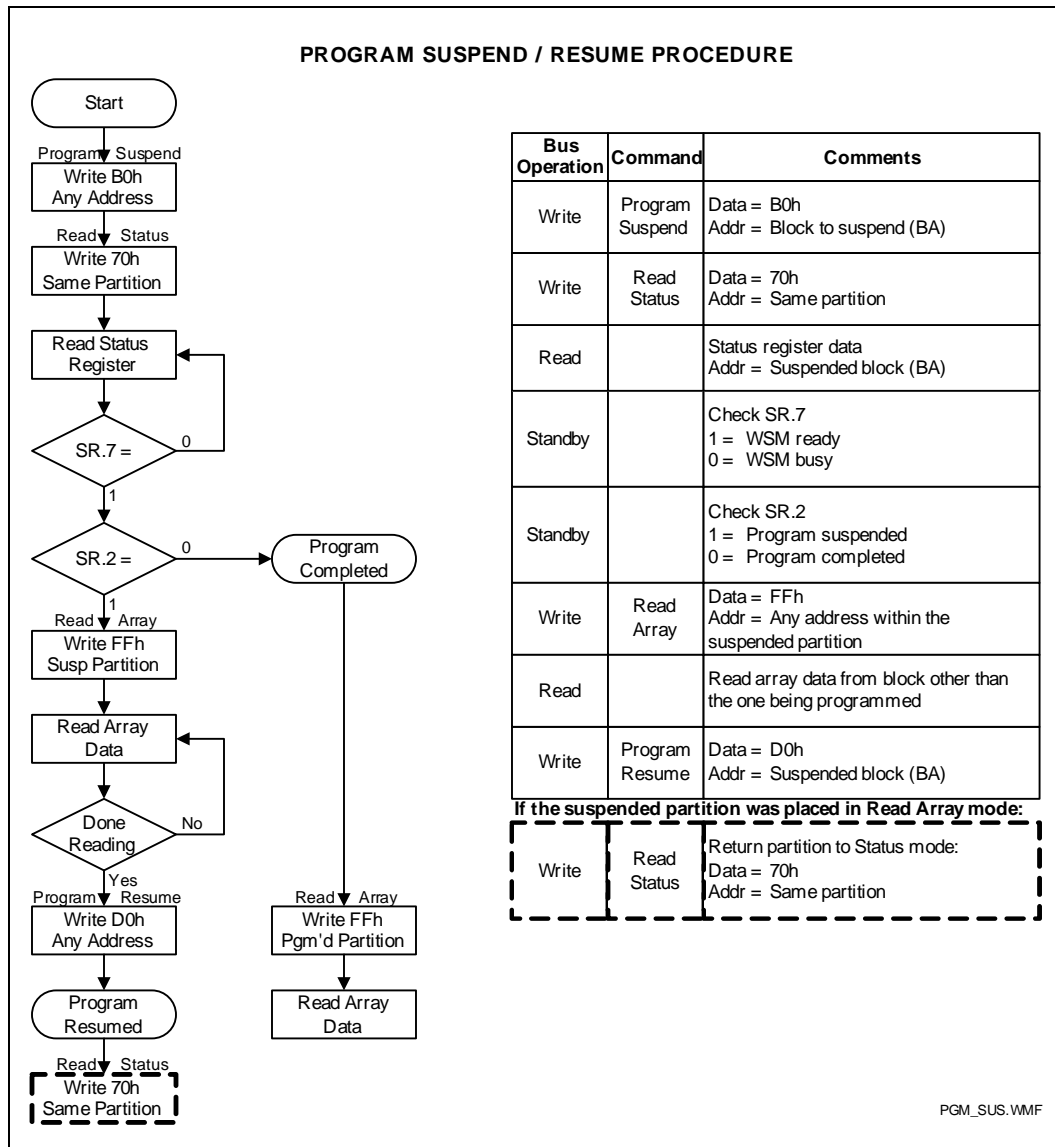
PROGRAM SUSPEND / RESUME PROCEDURE

Start

Program Suspend
Write B0h
Any Address

Read Status
Write 70h
Same Partition

Read Status
Register

SR.7 =
0
1

SR.2 =
0
Program
Completed

1
Read Array
Write FFh
Susp Partition

Read Array
Data

Done
Reading
No
Yes

Program Resume
Write D0h
Any Address

Program
Resumed

Read Status
Write 70h
Same Partition

Read Array
Write FFh
Pgm'd Partition

Read Array
Data

| Bus Operation | Command | Comments |
|---|---|---|
| Write | Program Suspend | Data = B0h<br>Addr = Block to suspend (BA) |
| Write | Read Status | Data = 70h<br>Addr = Same partition |
| Read | | Status register data<br>Addr = Suspended block (BA) |
| Standby | | Check SR.7<br>1 = WSM ready<br>0 = WSM busy |
| Standby | | Check SR.2<br>1 = Program suspended<br>0 = Program completed |
| Write | Read Array | Data = FFh<br>Addr = Any address within the suspended partition |
| Read | | Read array data from block other than the one being programmed |
| Write | Program Resume | Data = D0h<br>Addr = Suspended block (BA) |

If the suspended partition was placed in Read Array mode:

| Write | Read Status | Return partition to Status mode:<br>Data = 70h<br>Addr = Same partition |
|---|---|---|

PGM_SUS.WMF